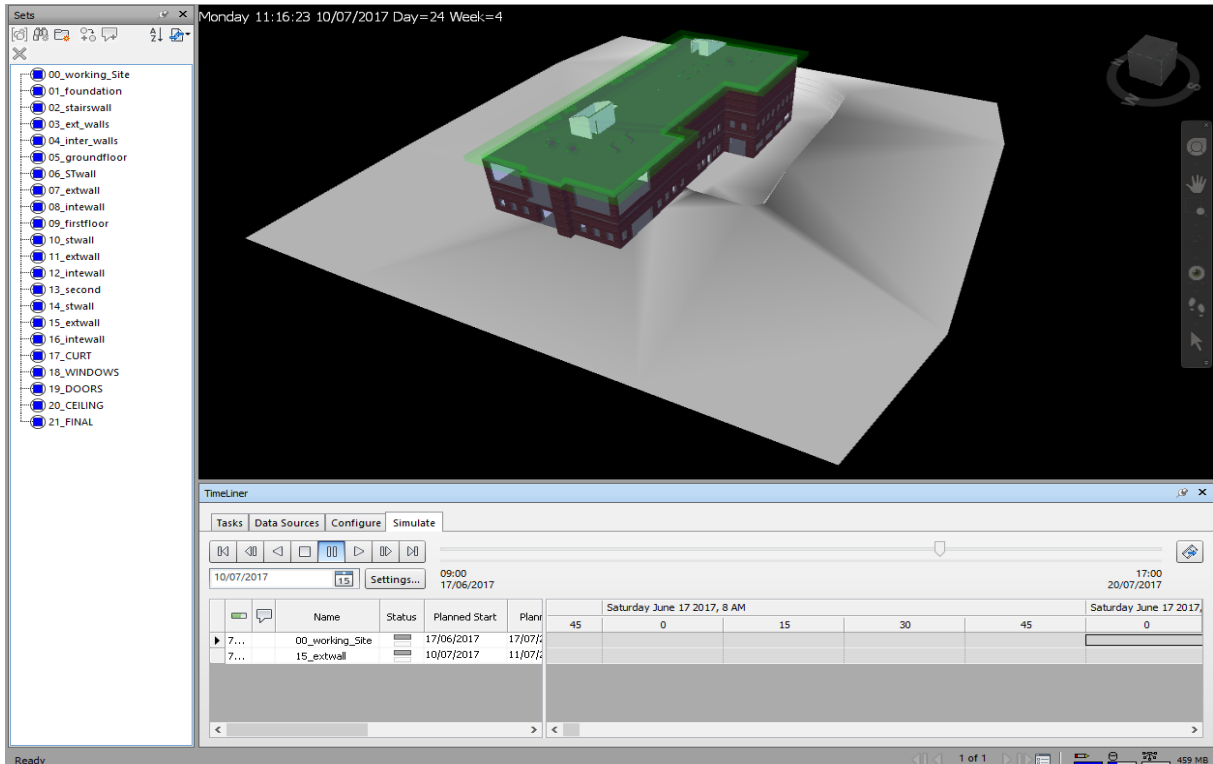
Sets

00_working_Site
01_foundation
02_stairswall
03_ext_walls
04_inter_walls
05_groundfloor
06_STwall
07_extwall
08_intewall
09_firstfloor
10_stwall
11_extwall
12_intewall
13_second
14_stwall
15_extwall
16_intewall
17_CURT
18_WINDOWS
19_DOORS
20_CEILING
21_FINAL

Monday 11:16:23 10/07/2017 Day=24 Week=4

TimeLiner

Tasks | Data Sources | Configure | Simulate

10/07/2017 | 15 | Settings...

09:00
17/06/2017

17:00
20/07/2017

| | | Name | Status | Planned Start | Planr |
|---|---|---|---|---|---|
| 7... | | 00_working_Site | | 17/06/2017 | 17/07/2 |
| 7... | | 15_extwall | | 10/07/2017 | 11/07/2 |

Saturday June 17 2017, 8 AM | Saturday June 17 2017,

45 | 0 | 15 | 30 | 45 | 0

Ready

1 of 1

459 MB